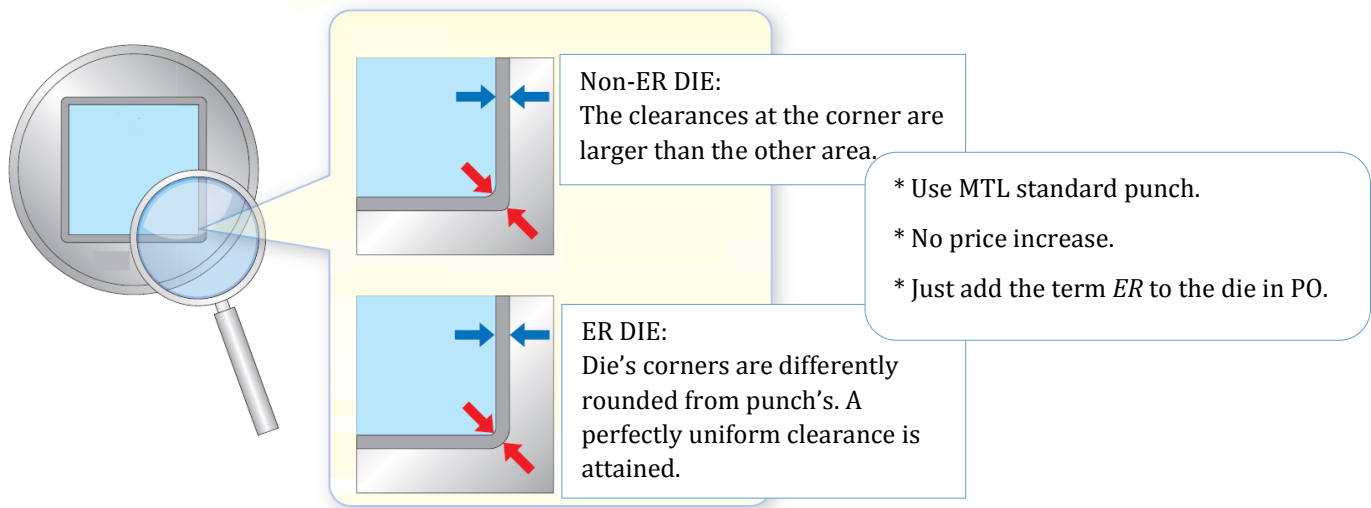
Non-ER DIE:
The clearances at the corner are larger than the other area.

* Use MTL standard punch.

* No price increase.

* Just add the term *ER* to the die in PO.

ER DIE:
Die's corners are differently rounded from punch's. A perfectly uniform clearance is attained.